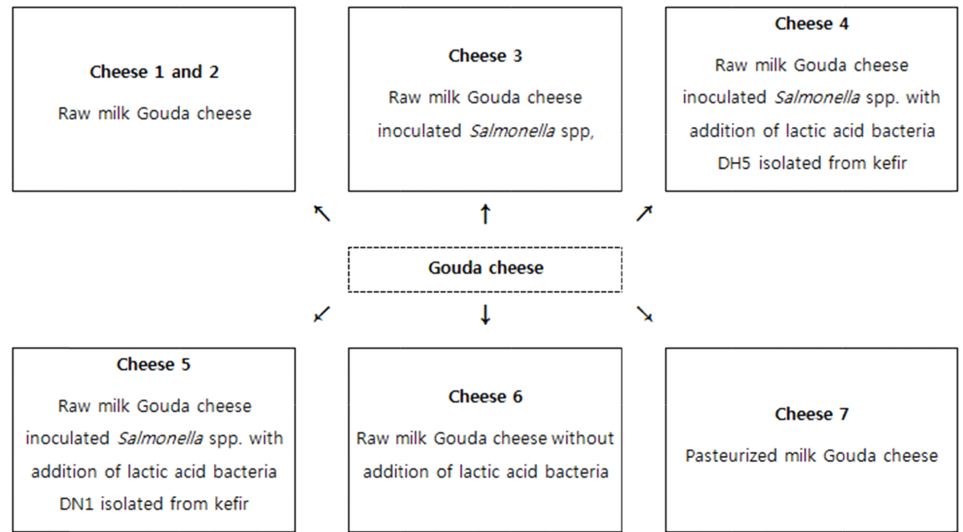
Cheese 1 and 2

Raw milk Gouda cheese

Cheese 3

Raw milk Gouda cheese inoculated *Salmonella* spp,

Cheese 4

Raw milk Gouda cheese inoculated *Salmonella* spp. with addition of lactic acid bacteria DH5 isolated from kefir

Gouda cheese

Cheese 5

Raw milk Gouda cheese inoculated *Salmonella* spp. with addition of lactic acid bacteria DN1 isolated from kefir

Cheese 6

Raw milk Gouda cheese without addition of lactic acid bacteria

Cheese 7

Pasteurized milk Gouda cheese